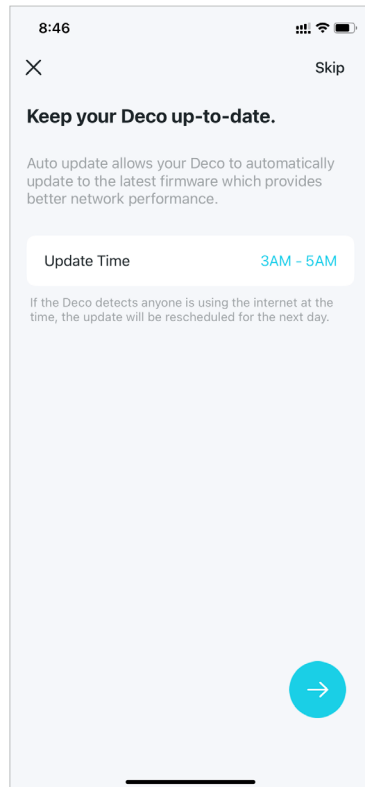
8:46

Skip

Keep your Deco up-to-date.

Auto update allows your Deco to automatically update to the latest firmware which provides better network performance.

Update Time 3AM - 5AM

If the Deco detects anyone is using the internet at the time, the update will be rescheduled for the next day.